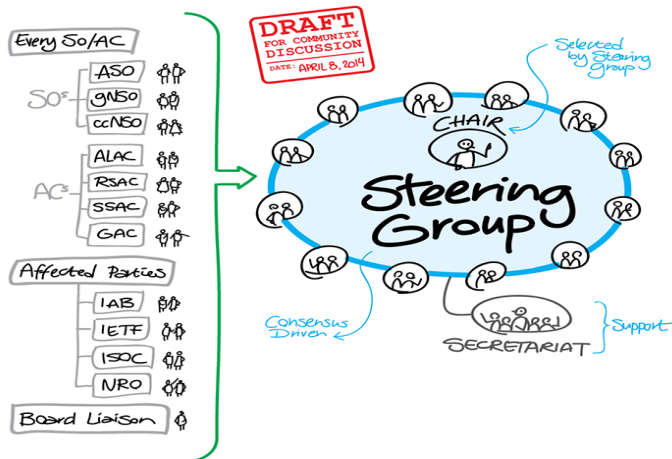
Every SO/AC

SOs
ASO
GNSO
ccNSO

ACs
ALAC
RSAC
SSAC
GAC

Affected Parties
IAB
IETF
ISOC
NRO

Board Liaison

DRAFT
FOR COMMUNITY DISCUSSION
DATE: APRIL 8, 2014

Selected by Steering Group

CHAIR

Steering Group

Consensus Driven

SECRETARIAT

Support